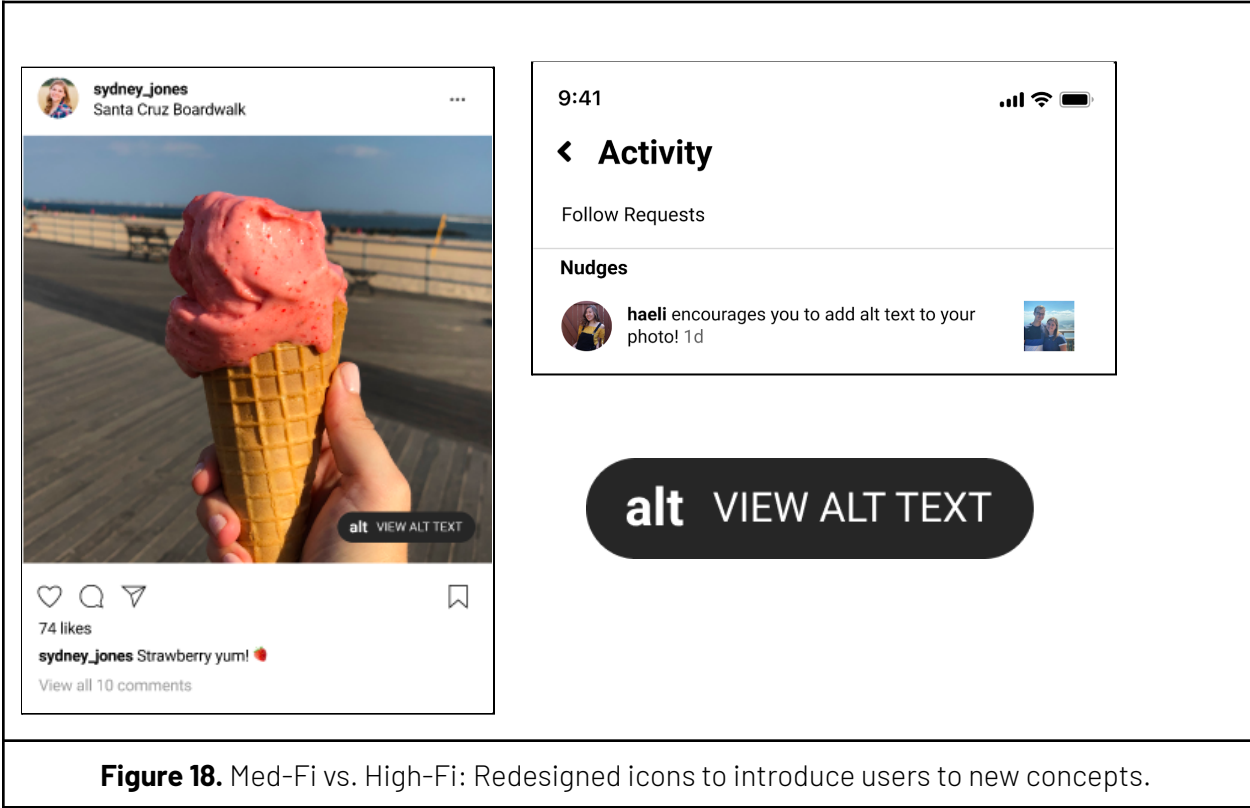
sydney_jones
Santa Cruz Boardwalk
...

alt VIEW ALT TEXT

74 likes
sydney_jones Strawberry yum! 🍓
View all 10 comments

9:41

Activity

Follow Requests

Nudges

haeli encourages you to add alt text to your photo! 1d

alt VIEW ALT TEXT

**Figure 18.** Med-Fi vs. High-Fi: Redesigned icons to introduce users to new concepts.